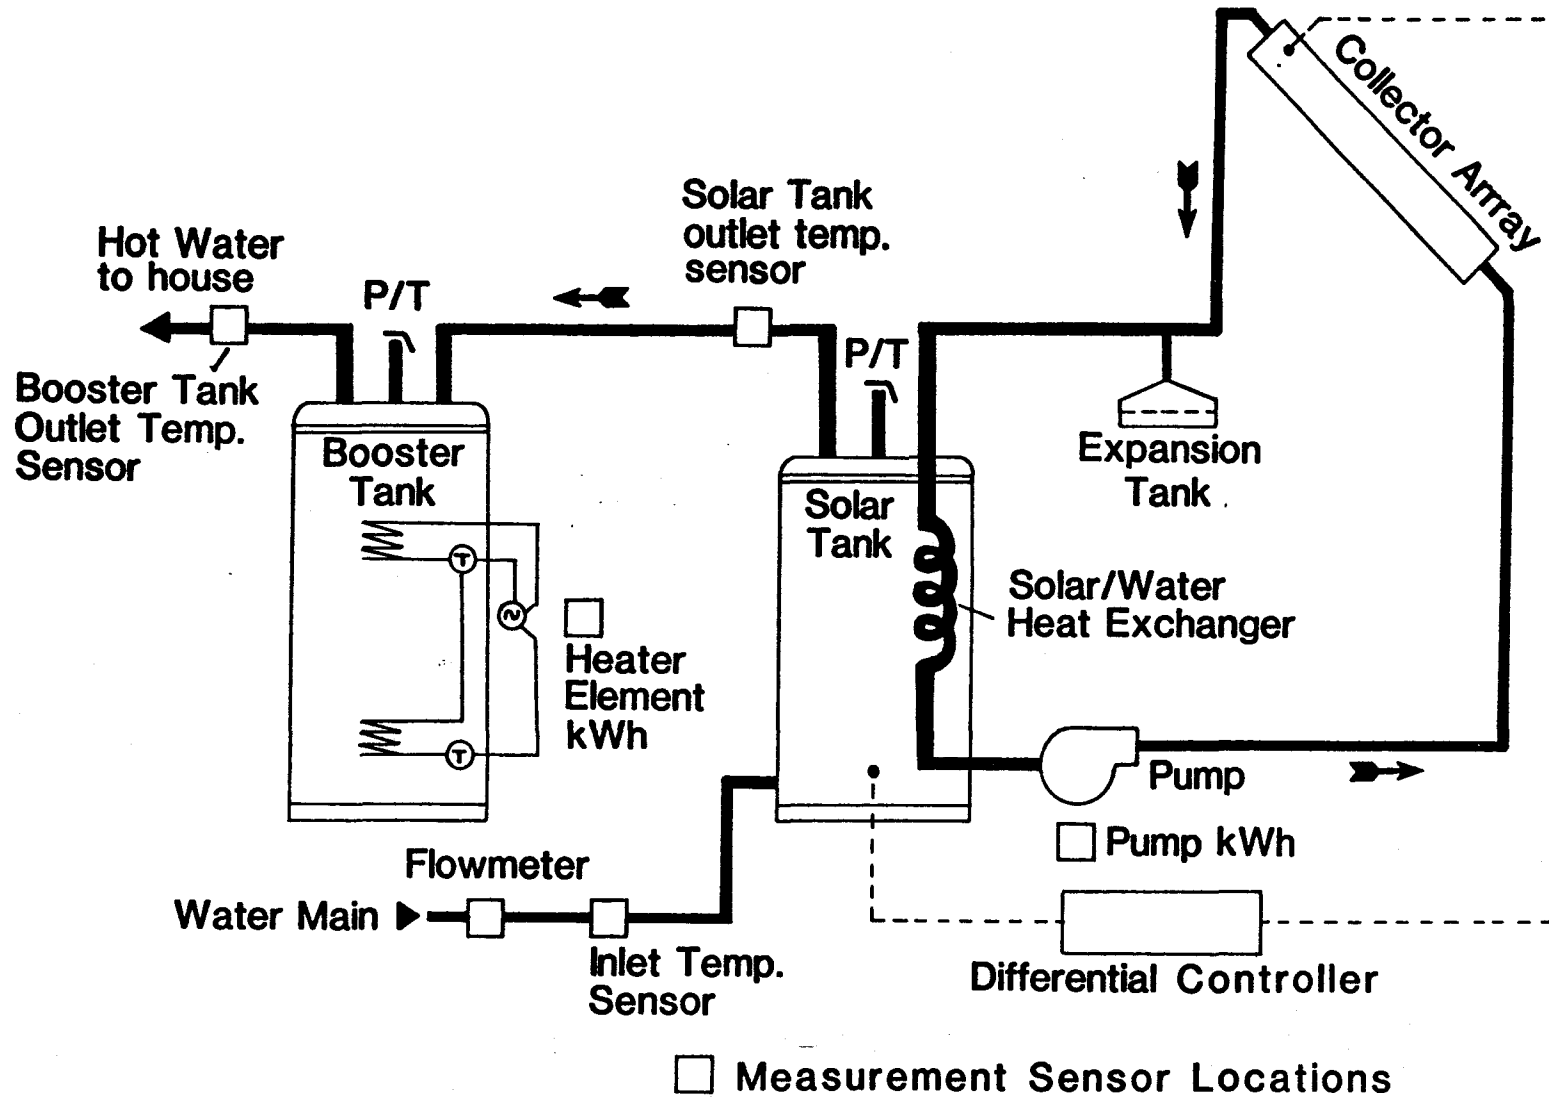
Collector Array

Hot Water to house

Solar Tank outlet temp. sensor

P/T

P/T

Booster Tank Outlet Temp. Sensor

Booster Tank

Solar Tank

Expansion Tank

Solar/Water Heat Exchanger

Heater Element kWh

Pump

Pump kWh

Flowmeter

Water Main

Inlet Temp. Sensor

Differential Controller

Measurement Sensor Locations